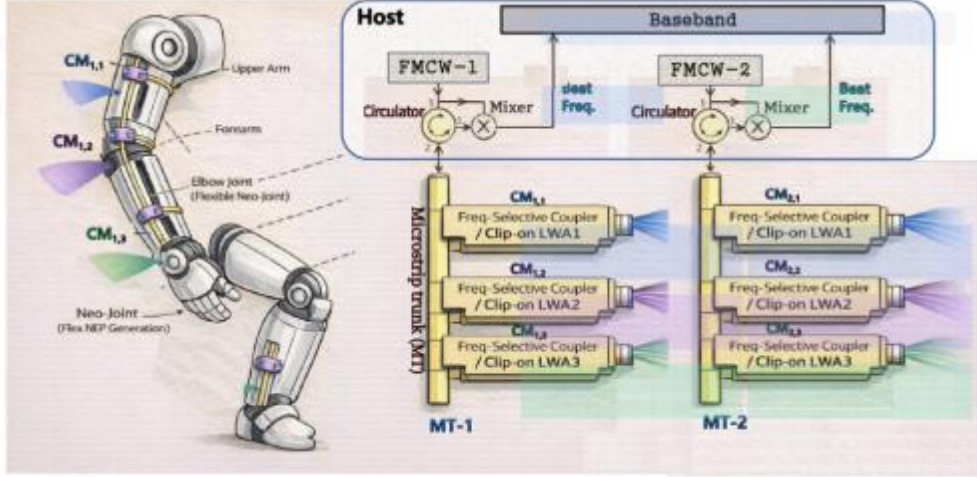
Host

Baseband

FMCW-1

FMCW-2

Circulator

Mixer

deat Freq.

Circulator

Mixer

Beat Freq.

$CM_{1,1}$

Upper Arm

Forearm

$CM_{1,2}$

Elbow Joint (Flexible Neo-Joint)

$CM_{1,3}$

Neo-Joint (Flex NEP Generation)

Microstrip trunk (MT)

$CM_{1,1}$ Freq-Selective Coupler / Clip-on LWA1

$CM_{1,2}$ Freq-Selective Coupler / Clip-on LWA2

$CM_{1,3}$ Freq-Selective Coupler / Clip-on LWA3

$CM_{2,1}$ Freq-Selective Coupler / Clip-on LWA1

$CM_{2,2}$ Freq-Selective Coupler / Clip-on LWA2

$CM_{2,3}$ Freq-Selective Coupler / Clip-on LWA3

MT-1

MT-2